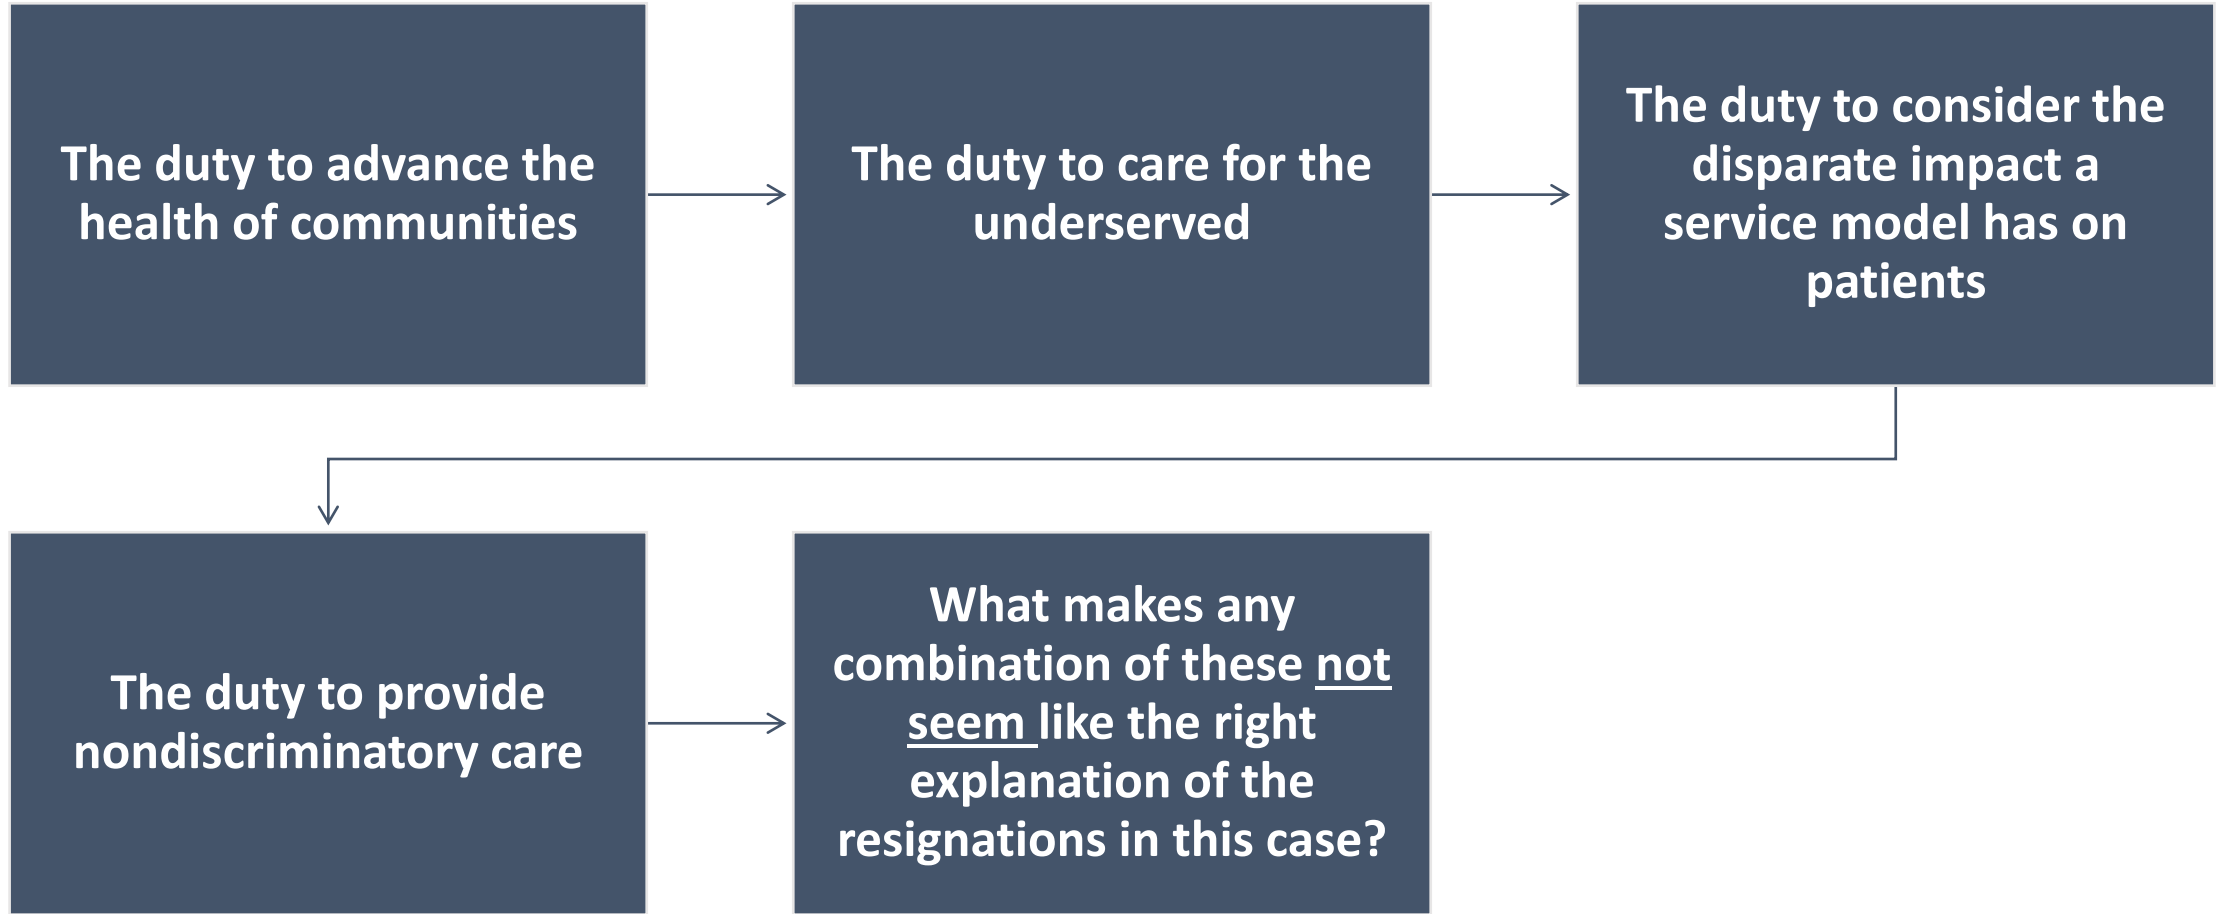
The duty to advance the health of communities

The duty to care for the underserved

The duty to consider the disparate impact a service model has on patients

The duty to provide nondiscriminatory care

What makes any combination of these not seem like the right explanation of the resignations in this case?